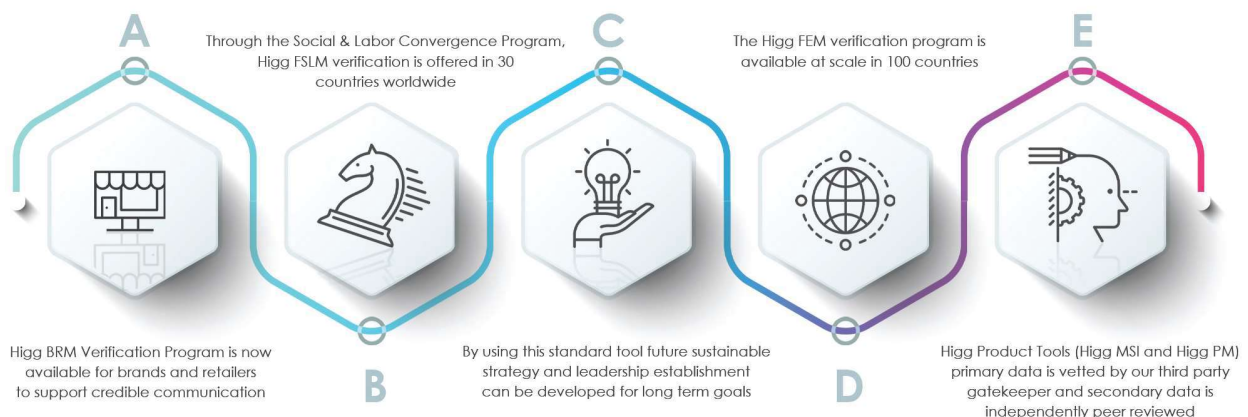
A

Through the Social & Labor Convergence Program, Higg FSLM verification is offered in 30 countries worldwide

C

The Higg FEM verification program is available at scale in 100 countries

E

Higg BRM Verification Program is now available for brands and retailers to support credible communication

B

By using this standard tool future sustainable strategy and leadership establishment can be developed for long term goals

D

Higg Product Tools (Higg MSI and Higg PM) primary data is vetted by our third party gatekeeper and secondary data is independently peer reviewed